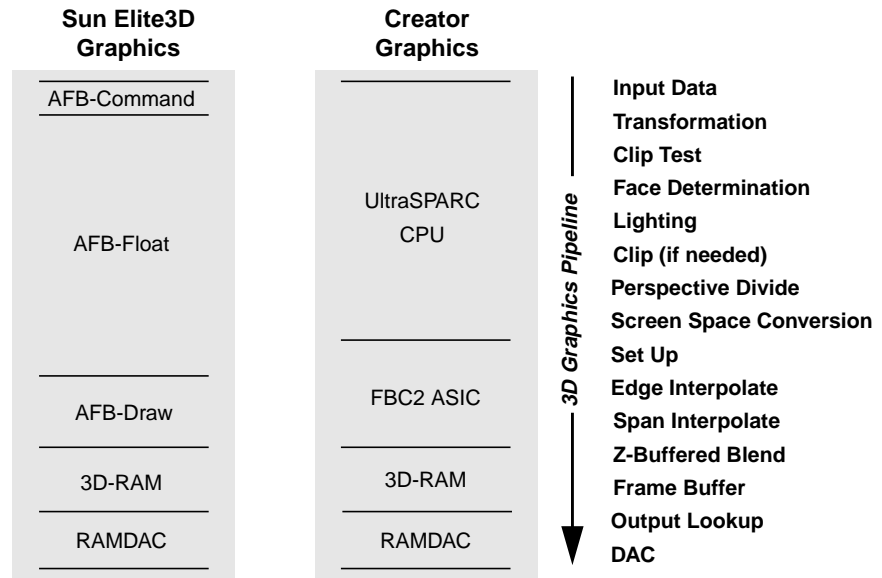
Sun Elite3D Graphics

AFB-Command

AFB-Float

AFB-Draw

3D-RAM

RAMDAC

Creator Graphics

UltraSPARC CPU

FBC2 ASIC

3D-RAM

RAMDAC

3D Graphics Pipeline

Input Data
Transformation
Clip Test
Face Determination
Lighting
Clip (if needed)
Perspective Divide
Screen Space Conversion
Set Up
Edge Interpolate
Span Interpolate
Z-Buffered Blend
Frame Buffer
Output Lookup
DAC